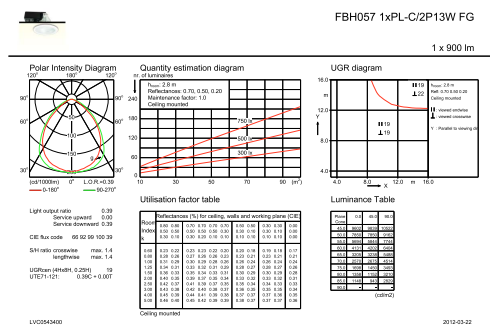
FBH057 1xPL-C/2P13W FG

1 x 900 lm

Polar Intensity Diagram

120° 180° 120°
90° 90°
60° 60°
150
100
50
30° 30°
(cd/1000lm) 0° L.O.R.=0.39
0-180° 90-270°

Quantity estimation diagram

nr. of luminaires
$h_{room}$: 2.8 m
Reflectances: 0.70, 0.50, 0.20
Maintenance factor: 1.0
Ceiling mounted

240
180
120
60
0
10 30 50 70 90 ($m^2$)
750 lx
500 lx
300 lx

UGR diagram

16.0
m
12.0
Y
8.0
4.0
4.0 8.0 12.0 m 16.0
X
19
20
19
19
$h_{room}$: 2.8 m
Refl: 0.70 0.50 0.20
Ceiling mounted
viewed endwise
viewed crosswise
Y : Parallel to viewing dir

Light output ratio 0.39
Service upward 0.00
Service downward 0.39

CIE flux code 66 92 99 100 39

S/H ratio crosswise max. 1.4
lengthwise max. 1.4

UGRtrain (4Hx8H, 0.25H) 19
UTE71-121: 0.39C + 0.00T

Utilisation factor table

| Room Index k | 0.80 0.50 0.30 | 0.80 0.50 0.30 | 0.70 0.50 0.20 | 0.70 0.50 0.10 | 0.70 0.30 0.20 | 0.70 0.30 0.10 | 0.50 0.30 0.20 | 0.50 0.30 0.10 | 0.30 0.10 0.10 | 0.30 0.10 0.10 | 0.00 0.00 0.00 |
|---|---|---|---|---|---|---|---|---|---|---|---|
| 0.60 | 0.23 | 0.22 | 0.23 | 0.23 | 0.22 | 0.20 | 0.20 | 0.18 | 0.19 | 0.18 | 0.17 |
| 0.80 | 0.28 | 0.26 | 0.27 | 0.26 | 0.26 | 0.23 | 0.23 | 0.21 | 0.23 | 0.21 | 0.21 |
| 1.00 | 0.31 | 0.29 | 0.30 | 0.29 | 0.28 | 0.26 | 0.26 | 0.24 | 0.26 | 0.24 | 0.24 |
| 1.25 | 0.34 | 0.31 | 0.33 | 0.32 | 0.31 | 0.29 | 0.28 | 0.27 | 0.28 | 0.27 | 0.26 |
| 1.50 | 0.36 | 0.33 | 0.35 | 0.34 | 0.33 | 0.31 | 0.30 | 0.29 | 0.30 | 0.29 | 0.28 |
| 2.00 | 0.40 | 0.36 | 0.39 | 0.37 | 0.35 | 0.34 | 0.33 | 0.32 | 0.33 | 0.32 | 0.31 |
| 2.50 | 0.42 | 0.37 | 0.41 | 0.39 | 0.37 | 0.35 | 0.35 | 0.34 | 0.34 | 0.33 | 0.33 |
| 3.00 | 0.43 | 0.38 | 0.42 | 0.40 | 0.38 | 0.37 | 0.36 | 0.35 | 0.35 | 0.35 | 0.34 |
| 4.00 | 0.45 | 0.39 | 0.44 | 0.41 | 0.39 | 0.38 | 0.37 | 0.37 | 0.37 | 0.36 | 0.35 |
| 5.00 | 0.46 | 0.40 | 0.45 | 0.42 | 0.40 | 0.39 | 0.38 | 0.37 | 0.37 | 0.37 | 0.36 |

Reflectances (%) for ceiling, walls and working plane (CIE)

Ceiling mounted

Luminance Table

| Plane Cone | 0.0 | 45.0 | 90.0 |
|---|---|---|---|
| 45.0 | 8030 | 8638 | 10022 |
| 50.0 | 7918 | 7959 | 9182 |
| 55.0 | 8886 | 8844 | 7746 |
| 60.0 | 4171 | 4826 | 6404 |
| 65.0 | 3005 | 3236 | 5486 |
| 70.0 | 2072 | 2179 | 4514 |
| 75.0 | 1698 | 1450 | 3437 |
| 80.0 | 1344 | 1105 | 3131 |
| 85.0 | 1149 | 949 | 2630 |
| 90.0 | 0 | 0 | 0 |

(cd/m2)

LVC0543400

2012-03-22